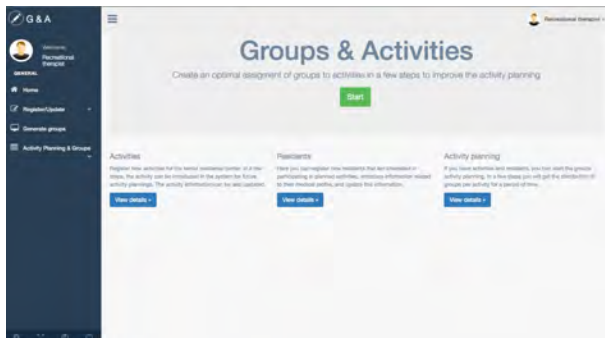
G&A

Welcome,
Recreational therapist

GENERAL

Home

Register/Update

Generate groups

Activity Planning & Groups

Recreational therapist

Groups & Activities

Create an optimal assignment of groups to activities in a few steps to improve the activity planning

Start

Activities

Register new activities for the senior residential center. In a few steps, the activity can be introduced in the system for future activity plannings. The activity information can be also updated.

View details »

Residents

Here you can register new residents that are interested in participating in planned activities, introduce information related to their medical profile, and update this information.

View details »

Activity planning

If you have activities and residents, you can start the groups activity planning. In a few steps you will get the distribution of groups per activity for a period of time.

View details »